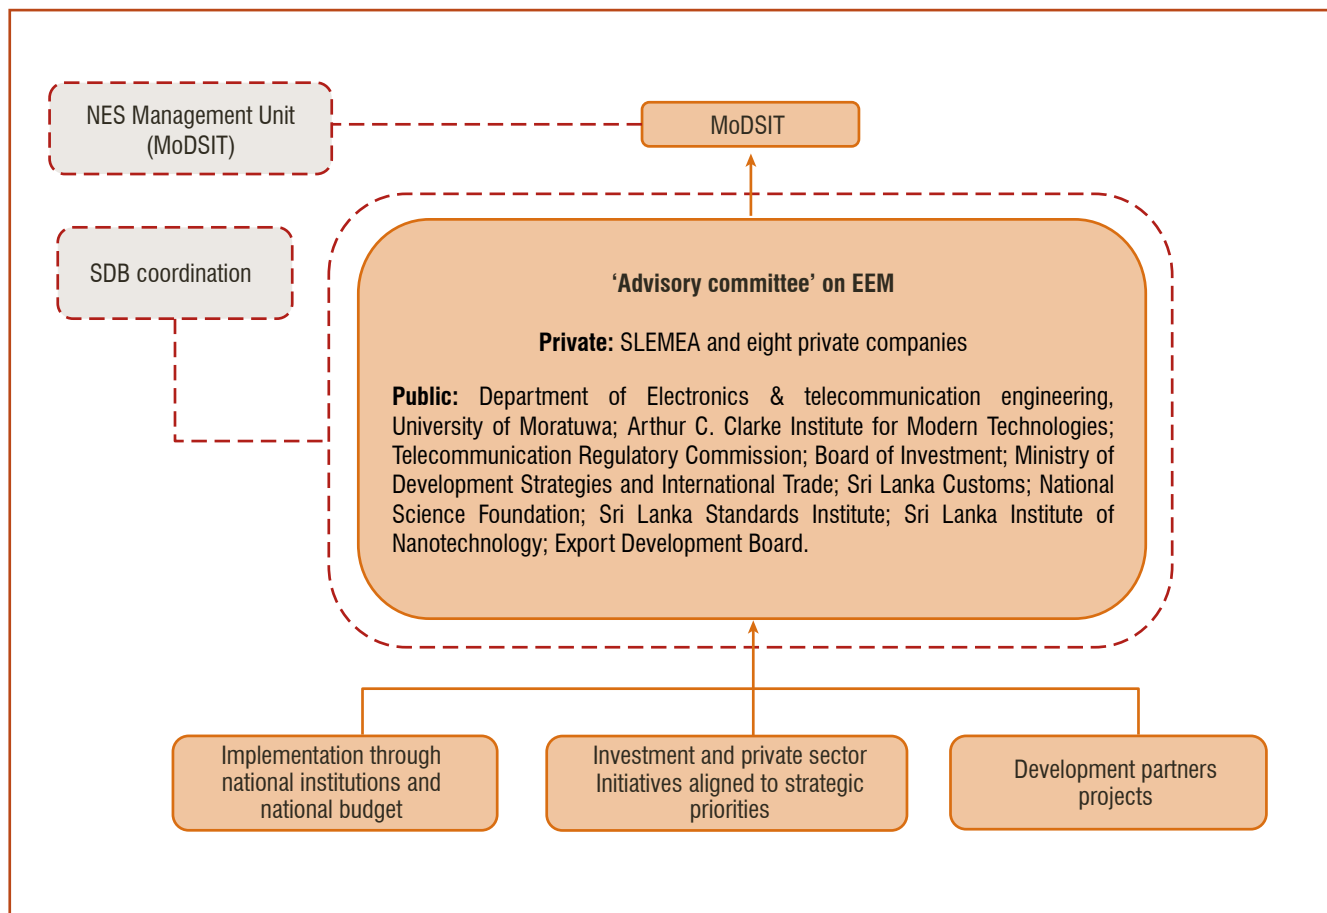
NES Management Unit (MoDSIT)

MoDSIT

SDB coordination

**'Advisory committee' on EEM**

**Private:** SLEMEA and eight private companies

**Public:** Department of Electronics & telecommunication engineering, University of Moratuwa; Arthur C. Clarke Institute for Modern Technologies; Telecommunication Regulatory Commission; Board of Investment; Ministry of Development Strategies and International Trade; Sri Lanka Customs; National Science Foundation; Sri Lanka Standards Institute; Sri Lanka Institute of Nanotechnology; Export Development Board.

Implementation through national institutions and national budget

Investment and private sector Initiatives aligned to strategic priorities

Development partners projects